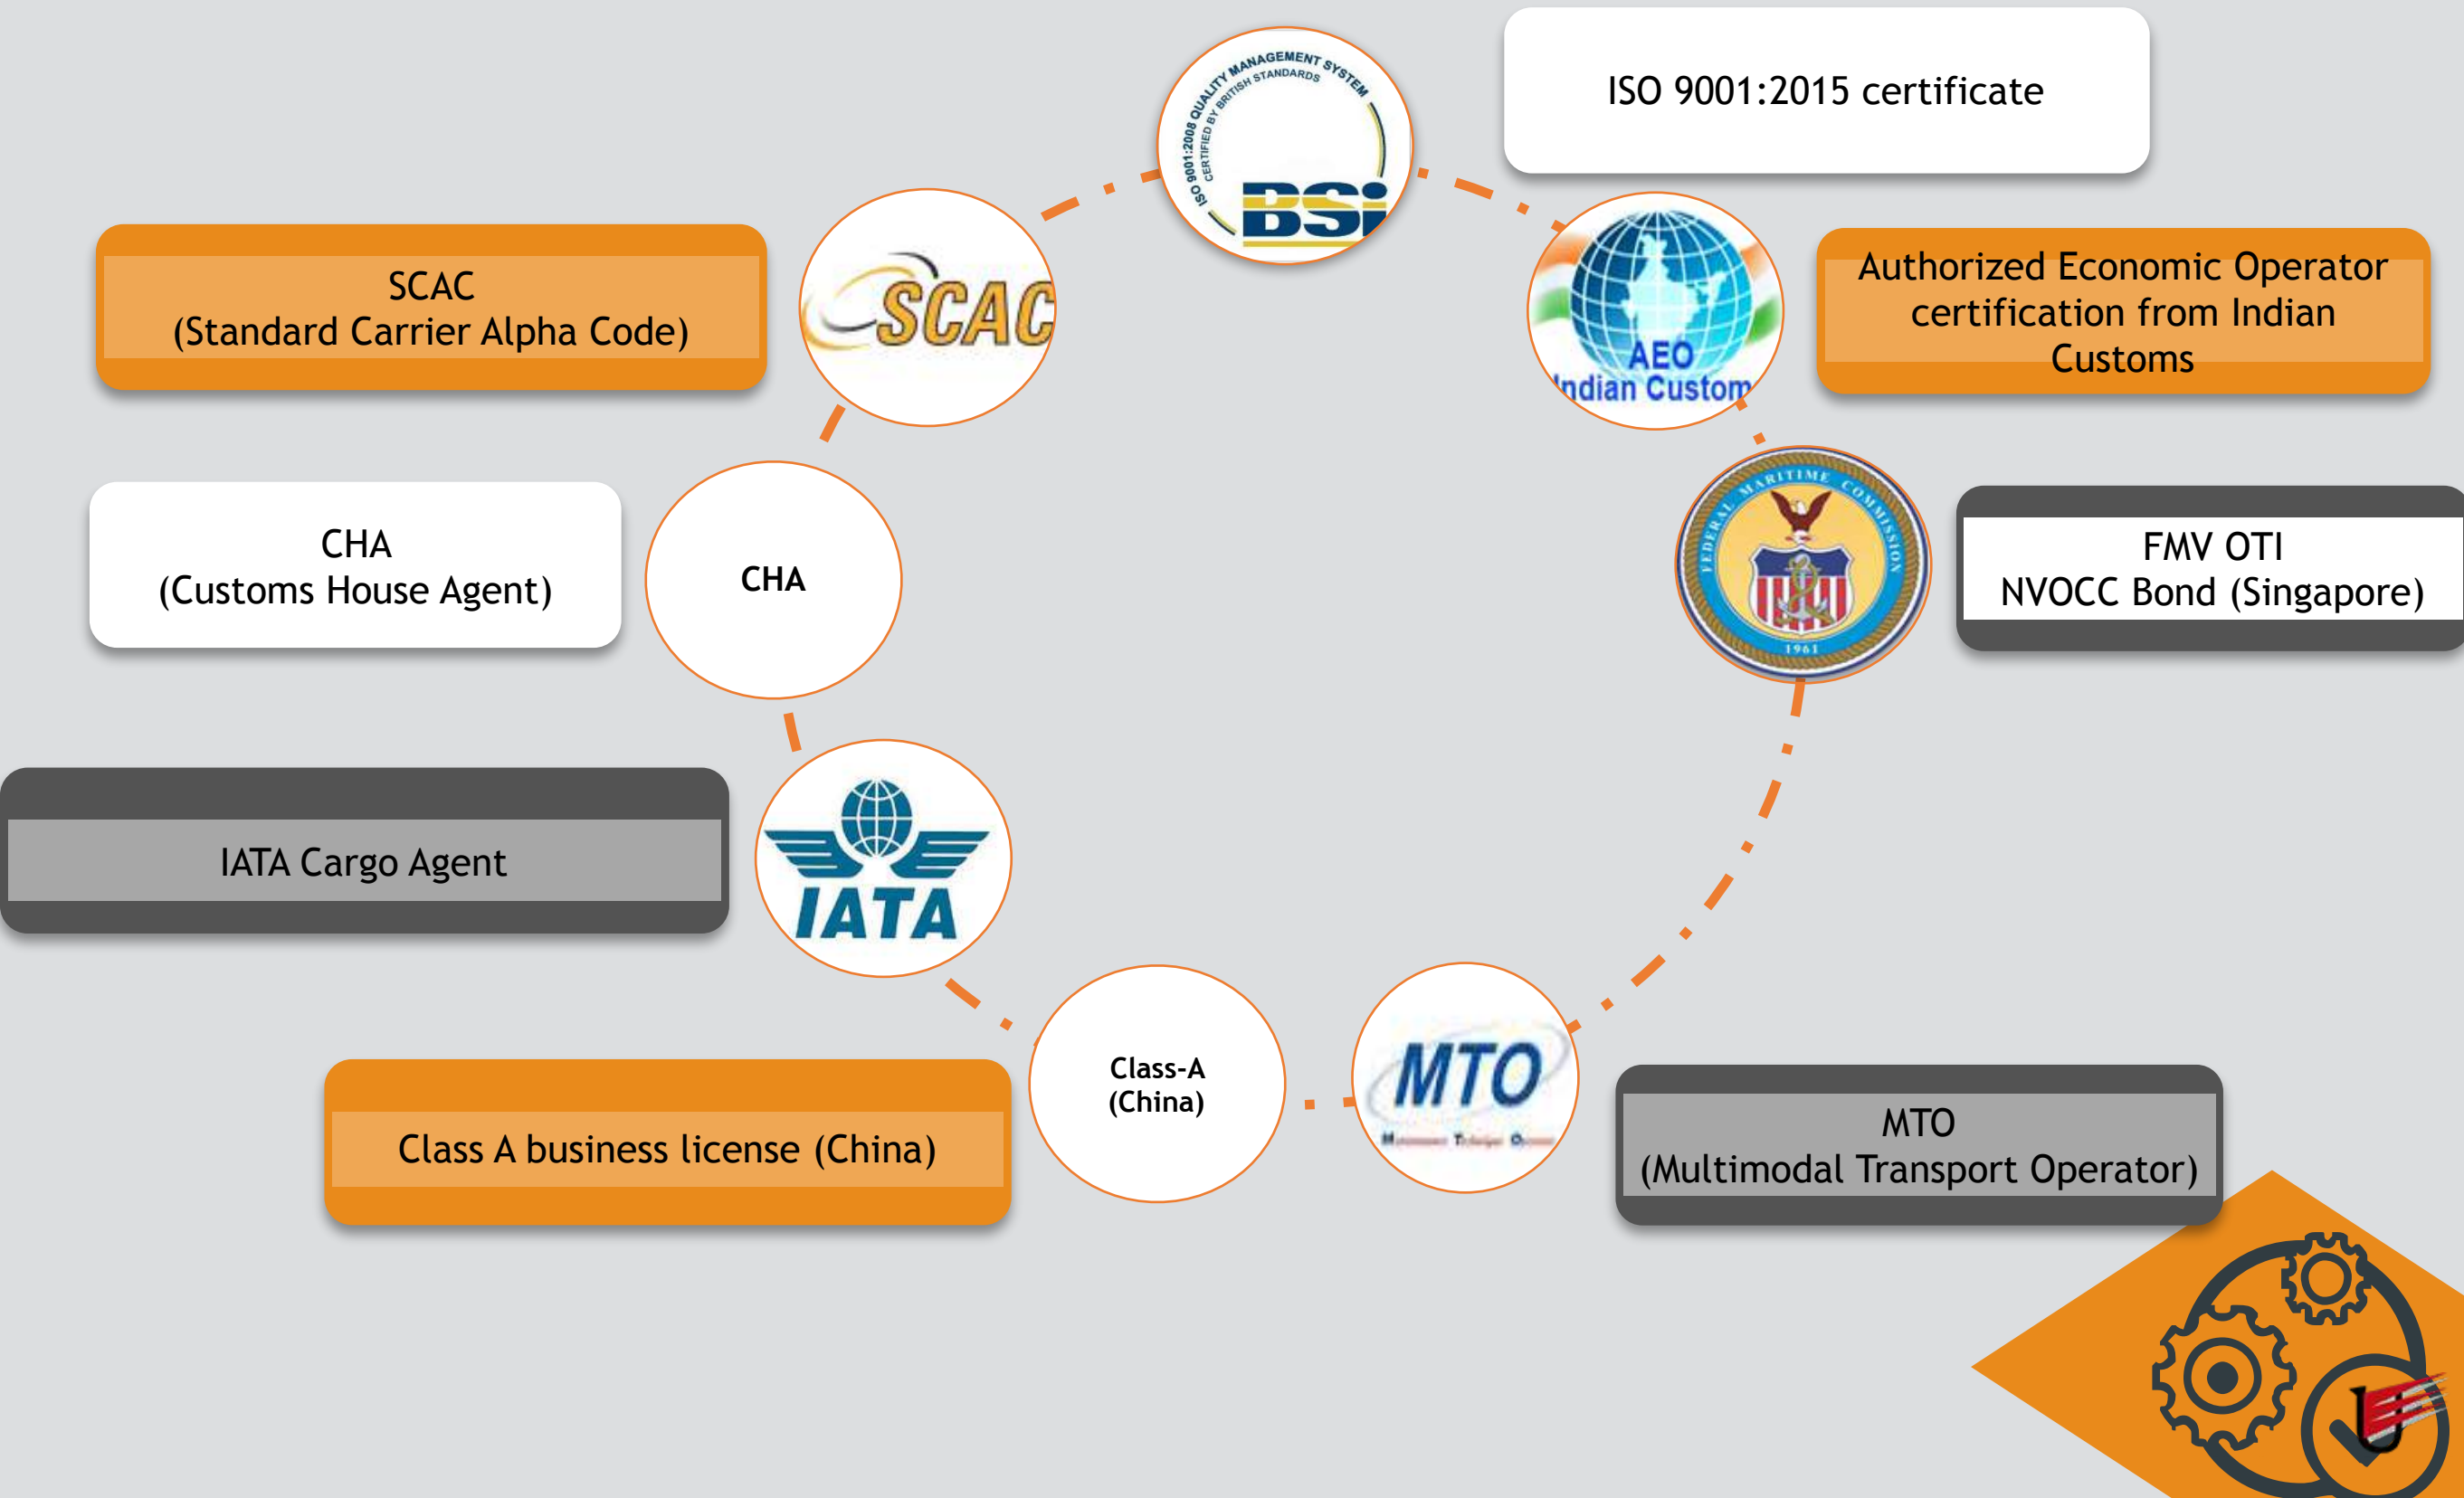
ISO 9001:2008 QUALITY MANAGEMENT SYSTEM
CERTIFIED BY BRITISH STANDARDS
BSi

ISO 9001:2015 certificate

SCAC
(Standard Carrier Alpha Code)

SCAC

AEO
Indian Custom

Authorized Economic Operator certification from Indian Customs

CHA
(Customs House Agent)

CHA

FEDERAL MARITIME COMMISSION
1961

FMV OTI
NVOCC Bond (Singapore)

IATA Cargo Agent

IATA

Class-A
(China)

MTO

MTO
(Multimodal Transport Operator)

Class A business license (China)